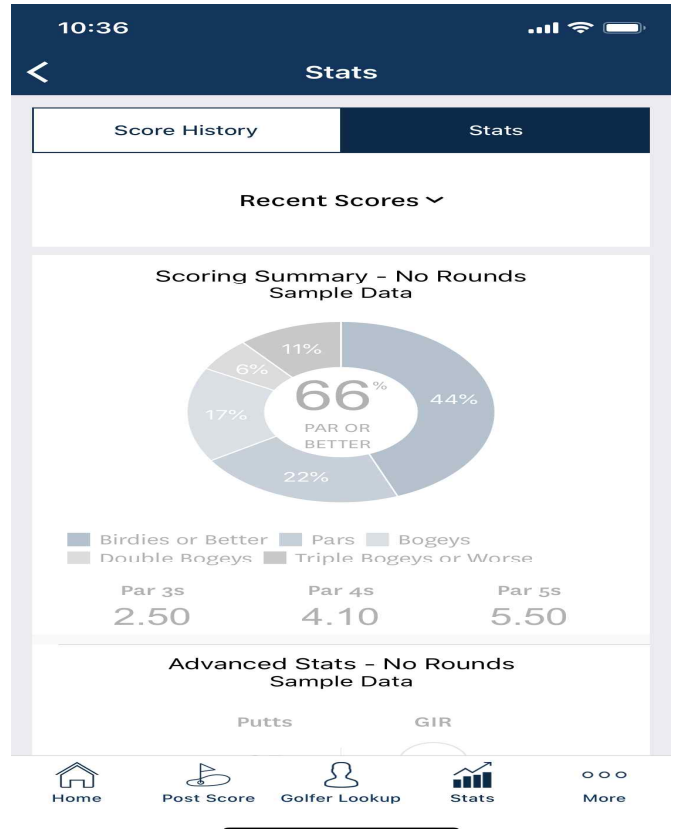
10:36

Stats

Score History | Stats

Recent Scores

Scoring Summary - No Rounds
Sample Data

11%
6%
17%
66%
PAR OR BETTER
44%
22%

Birdies or Better Pars Bogeys
Double Bogeys Triple Bogeys or Worse

Par 3s
2.50

Par 4s
4.10

Par 5s
5.50

Advanced Stats - No Rounds
Sample Data

Putts
GIR

Home
Post Score
Golfer Lookup
Stats
More